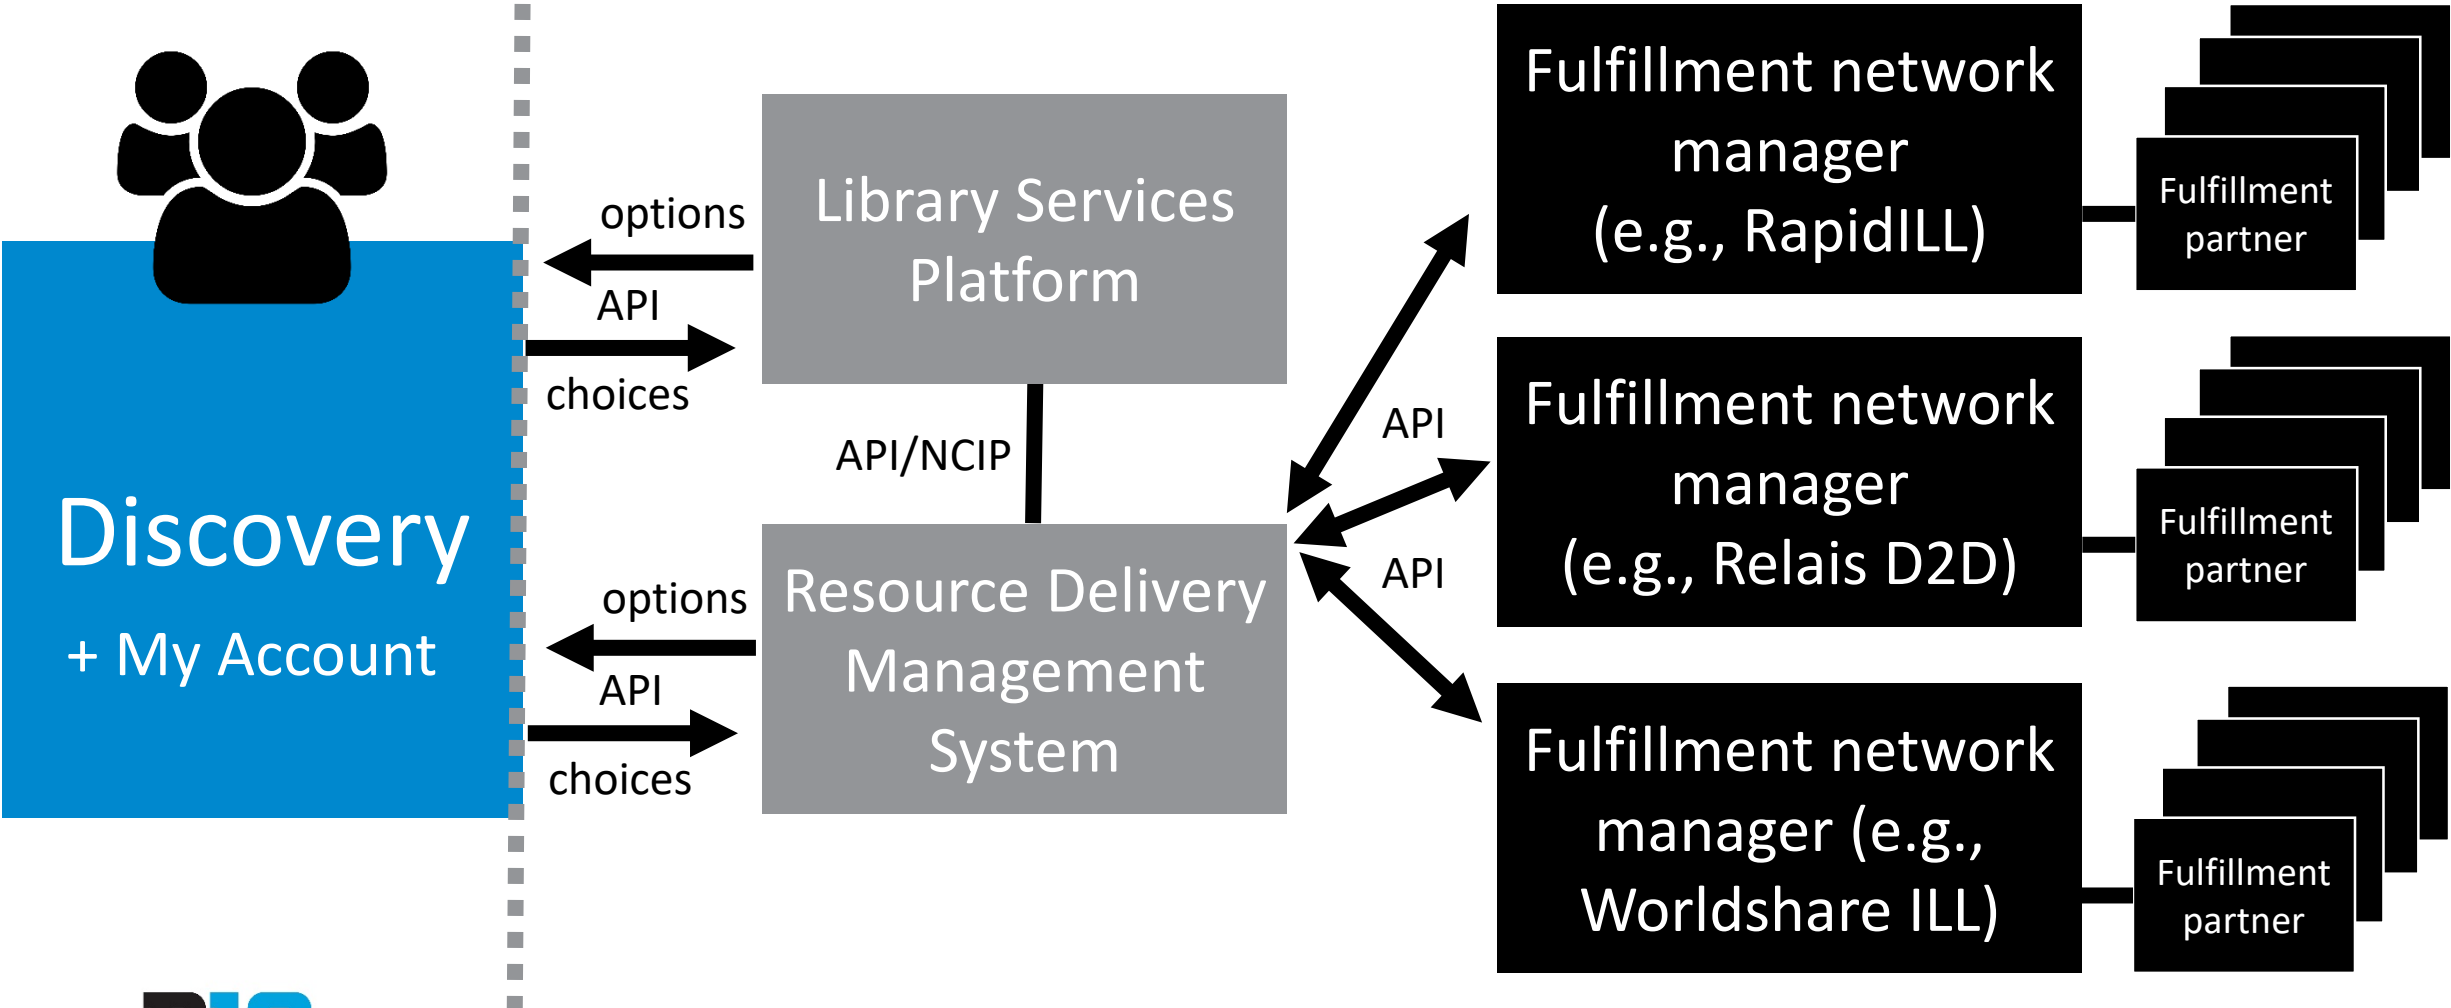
Discovery

+ My Account

options

API

choices

Library Services Platform

API/NCIP

options

API

choices

Resource Delivery Management System

API

API

Fulfillment network manager (e.g., RapidILL)

Fulfillment partner

Fulfillment network manager (e.g., Relais D2D)

Fulfillment partner

Fulfillment network manager (e.g., Worldshare ILL)

Fulfillment partner